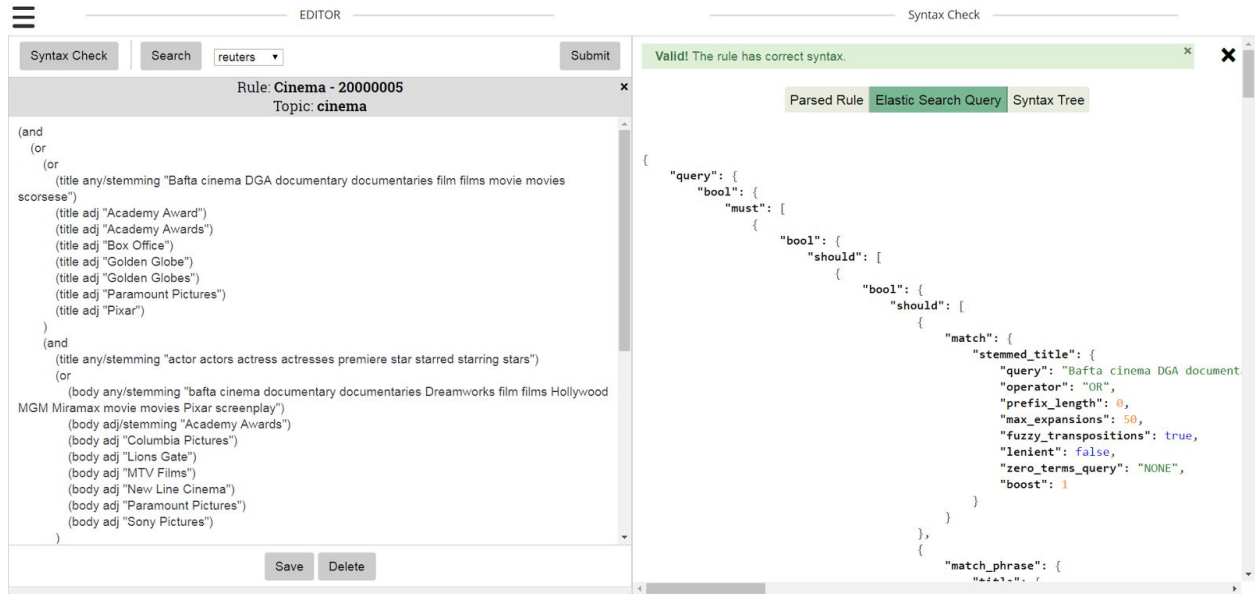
EDITOR

Syntax Check

Syntax Check Search reuters Submit

Rule: **Cinema - 20000005**
Topic: **cinema**

(and
(or
(or
(title any/stemming "Bafta cinema DGA documentary documentaries film films movie movies scorsese")
(title adj "Academy Award")
(title adj "Academy Awards")
(title adj "Box Office")
(title adj "Golden Globe")
(title adj "Golden Globes")
(title adj "Paramount Pictures")
(title adj "Pixar")
)
(and
(title any/stemming "actor actors actress actresses premiere star starred starring stars")
(or
(body any/stemming "bafta cinema documentary documentaries Dreamworks film films Hollywood MGM Miramax movie movies Pixar screenplay")
(body adj/stemming "Academy Awards")
(body adj "Columbia Pictures")
(body adj "Lions Gate")
(body adj "MTV Films")
(body adj "New Line Cinema")
(body adj "Paramount Pictures")
(body adj "Sony Pictures")
)

Save Delete

**Valid!** The rule has correct syntax.

Parsed Rule Elastic Search Query Syntax Tree

{
"query": {
"bool": {
"must": [
{
"bool": {
"should": [
{
"bool": {
"should": [
{
"match": {
"stemmed_title": {
"query": "Bafta cinema DGA document
"operator": "OR",
"prefix_length": 0,
"max_expansions": 50,
"fuzzy_transpositions": true,
"lenient": false,
"zero_terms_query": "NONE",
"boost": 1
}
}
},
{
"match_phrase": {
"title": {